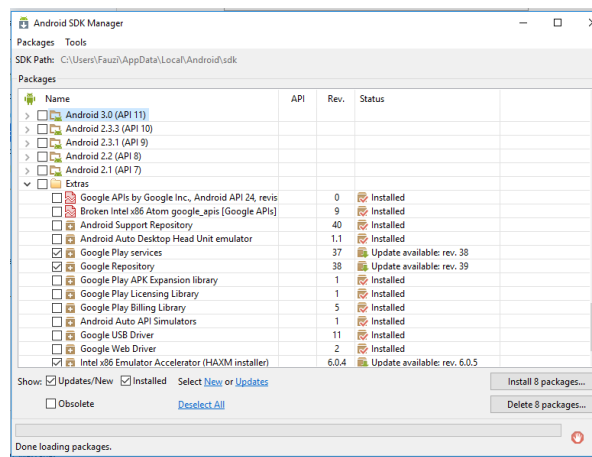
Android SDK Manager

Packages Tools

SDK Path: C:\Users\Fauzi\AppData\Local\Android\sdk

Packages

| Name | API | Rev. | Status |
|---|---|---|---|
| Android 3.0 (API 11) | | | |
| Android 2.3.3 (API 10) | | | |
| Android 2.3.1 (API 9) | | | |
| Android 2.2 (API 8) | | | |
| Android 2.1 (API 7) | | | |
| Extras | | | |
| Google APIs by Google Inc., Android API 24, revis | | 0 | Installed |
| Broken Intel x86 Atom google_apis [Google APIs] | | 9 | Installed |
| Android Support Repository | | 40 | Installed |
| Android Auto Desktop Head Unit emulator | | 1.1 | Installed |
| Google Play services | | 37 | Update available: rev. 38 |
| Google Repository | | 38 | Update available: rev. 39 |
| Google Play APK Expansion library | | 1 | Installed |
| Google Play Licensing Library | | 1 | Installed |
| Google Play Billing Library | | 5 | Installed |
| Android Auto API Simulators | | 1 | Installed |
| Google USB Driver | | 11 | Installed |
| Google Web Driver | | 2 | Installed |
| Intel x86 Emulator Accelerator (HAXM installer) | | 6.0.4 | Update available: rev. 6.0.5 |

Show: Updates/New Installed Select New or Updates

Install 8 packages...

Obsolete Deselect All

Delete 8 packages...

Done loading packages.